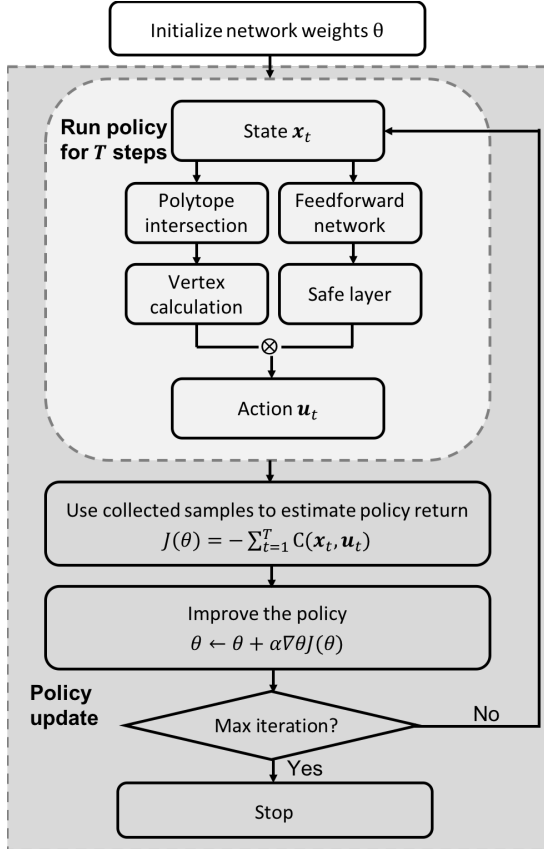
Initialize network weights θ

Run policy for $T$ steps

State $\boldsymbol{x}_t$

Polytope intersection

Feedforward network

Vertex calculation

Safe layer

$\otimes$

Action $\boldsymbol{u}_t$

Use collected samples to estimate policy return
$J(\theta) = -\sum_{t=1}^{T} C(\boldsymbol{x}_t, \boldsymbol{u}_t)$

Improve the policy
$\theta \leftarrow \theta + \alpha \nabla \theta J(\theta)$

Policy update

Max iteration?

No

Yes

Stop